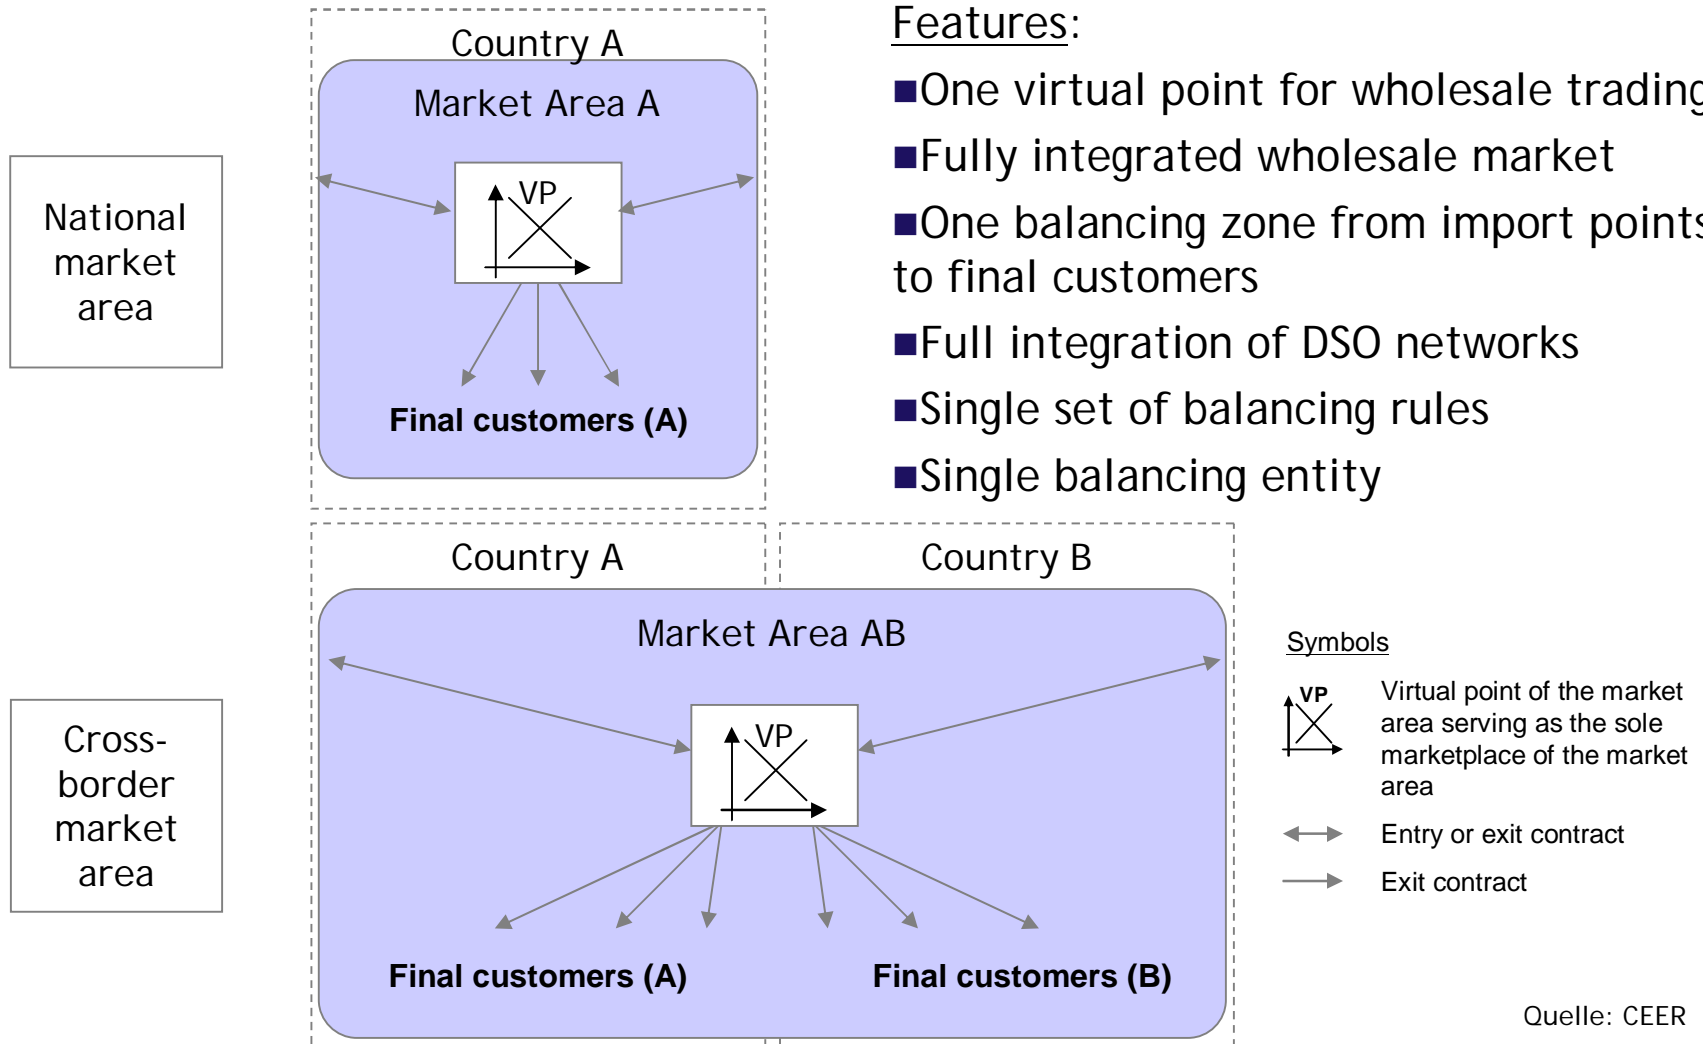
National market area

Country A

Market Area A

VP

Final customers (A)

Features:

■One virtual point for wholesale trading

■Fully integrated wholesale market

■One balancing zone from import points to final customers

■Full integration of DSO networks

■Single set of balancing rules

■Single balancing entity

Cross-border market area

Country A

Country B

Market Area AB

VP

Final customers (A)

Final customers (B)

Symbols

VP

Virtual point of the market area serving as the sole marketplace of the market area

Entry or exit contract

Exit contract

Quelle: CEER